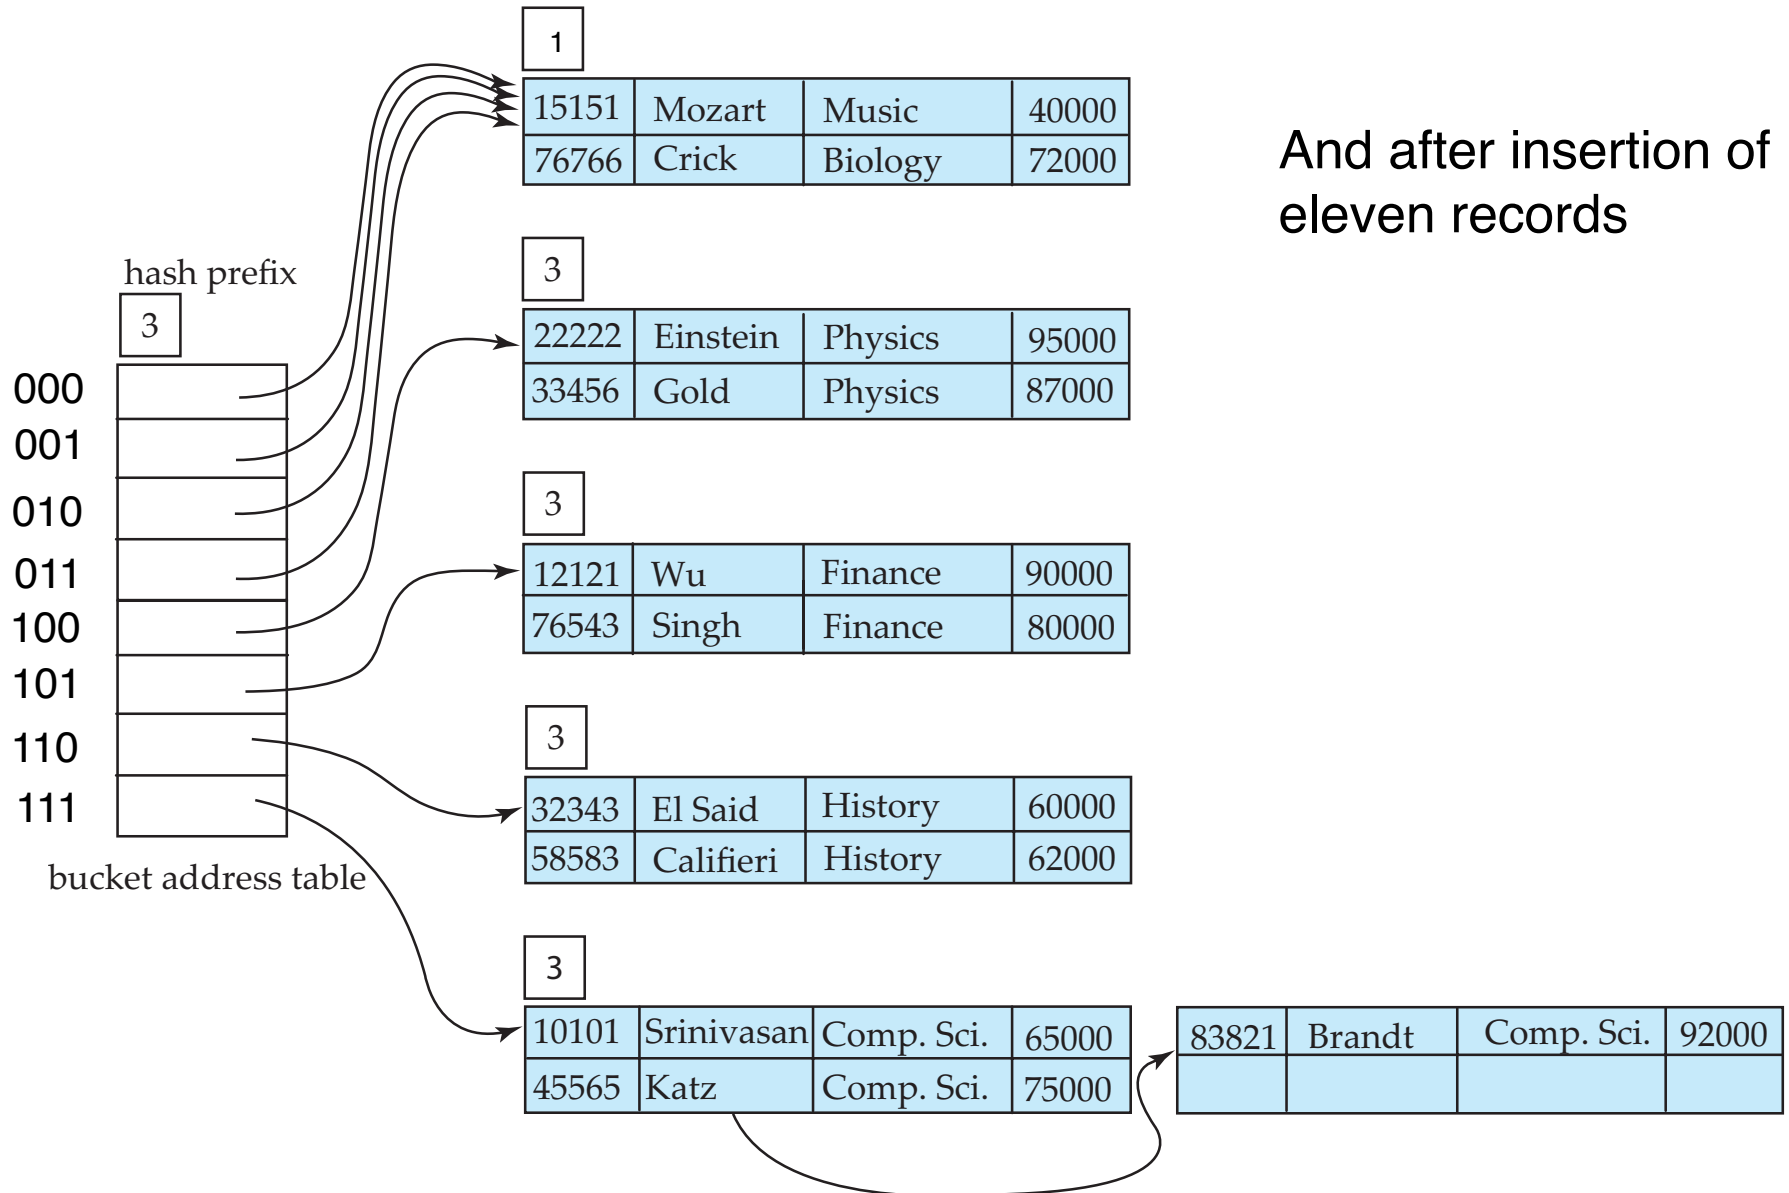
And after insertion of eleven records

hash prefix

3

| 000 |
|---|
| 001 |
| 010 |
| 011 |
| 100 |
| 101 |
| 110 |
| 111 |

bucket address table

1

| 15151 | Mozart | Music | 40000 |
|---|---|---|---|
| 76766 | Crick | Biology | 72000 |

3

| 22222 | Einstein | Physics | 95000 |
|---|---|---|---|
| 33456 | Gold | Physics | 87000 |

3

| 12121 | Wu | Finance | 90000 |
|---|---|---|---|
| 76543 | Singh | Finance | 80000 |

3

| 32343 | El Said | History | 60000 |
|---|---|---|---|
| 58583 | Califieri | History | 62000 |

3

| 10101 | Srinivasan | Comp. Sci. | 65000 |
|---|---|---|---|
| 45565 | Katz | Comp. Sci. | 75000 |

| 83821 | Brandt | Comp. Sci. | 92000 |
|---|---|---|---|
| | | | |